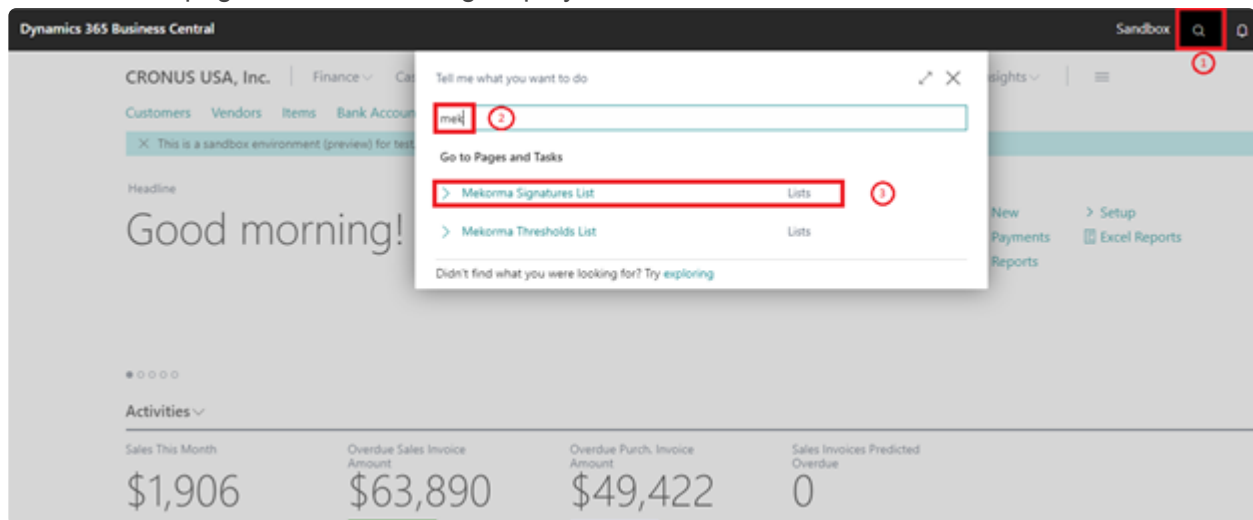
Dynamics 365 Business Central

Sandbox

1

CRONUS USA, Inc. | Finance Ca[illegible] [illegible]sights

Customers Vendors Items Bank Accou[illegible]

This is a sandbox environment (preview) for test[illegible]

Tell me what you want to do

mek

2

Go to Pages and Tasks

Mekorma Signatures List Lists

3

Mekorma Thresholds List Lists

Didn't find what you were looking for? Try exploring

Headline

Good morning!

New
Payments
Reports

Setup
Excel Reports

Activities

Sales This Month
$1,906

Overdue Sales Invoice Amount
$63,890

Overdue Purch. Invoice Amount
$49,422

Sales Invoices Predicted Overdue
0